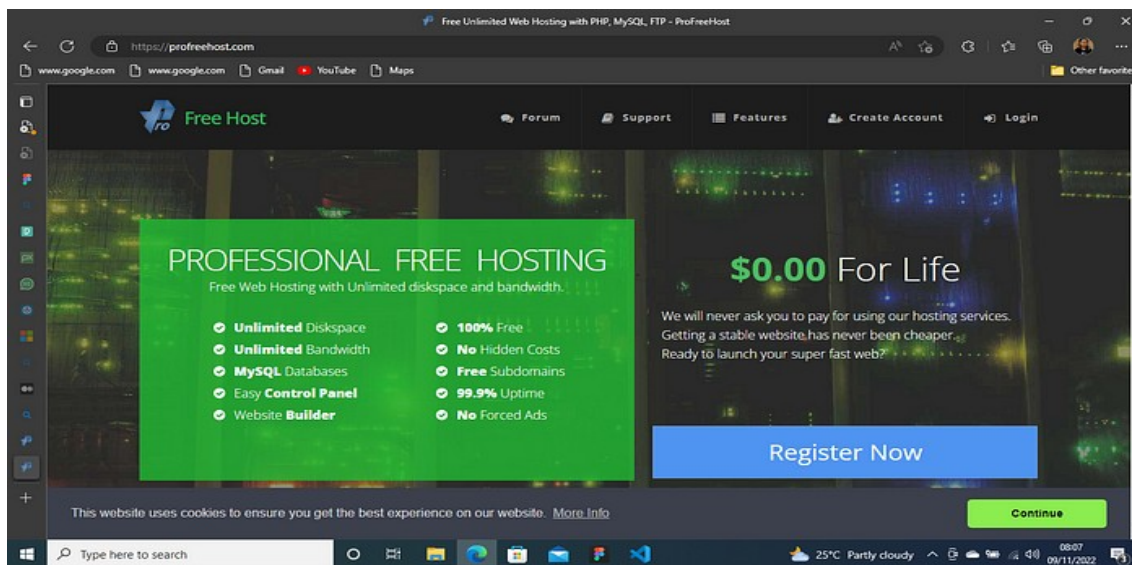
Free Unlimited Web Hosting with PHP, MySQL, FTP - ProFreeHost

https://profreehost.com

www.google.com www.google.com Gmail YouTube Maps

Other favorites

Free Host

Forum Support Features Create Account Login

PROFESSIONAL FREE HOSTING

Free Web Hosting with Unlimited diskspace and bandwidth.

Unlimited Diskspace
Unlimited Bandwidth
MySQL Databases
Easy Control Panel
Website Builder

100% Free
No Hidden Costs
Free Subdomains
99.9% Uptime
No Forced Ads

$0.00 For Life

We will never ask you to pay for using our hosting services. Getting a stable website has never been cheaper. Ready to launch your super fast web?

Register Now

This website uses cookies to ensure you get the best experience on our website. More Info

Continue

Type here to search

25°C Partly cloudy

08:07
09/11/2022